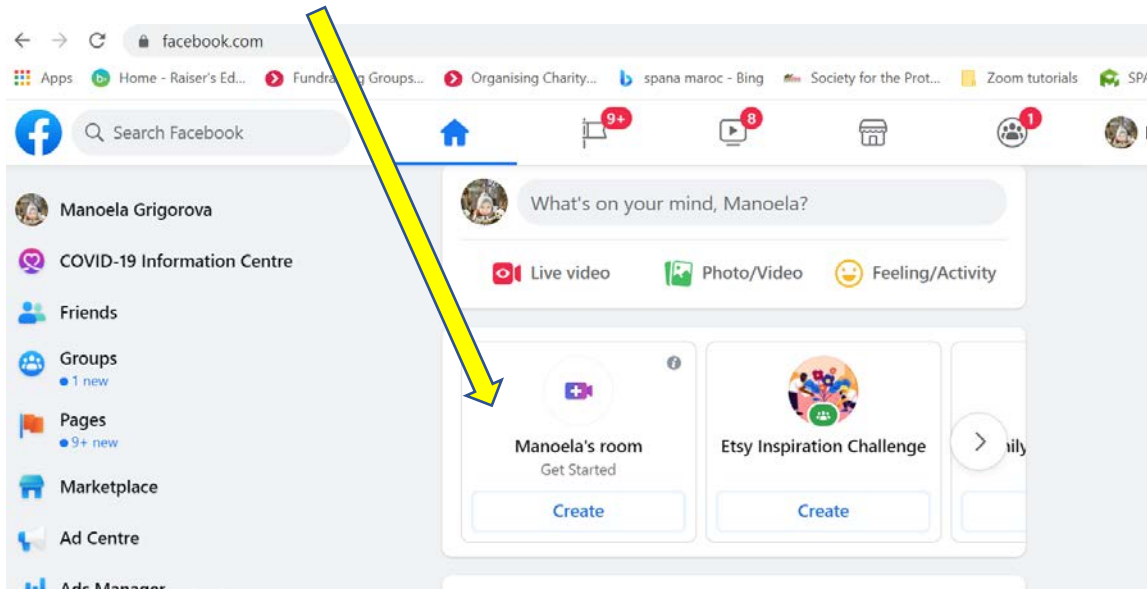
facebook.com

Apps Home - Raiser's Ed... Fundra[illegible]g Groups... Organising Charity... spana maroc - Bing Society for the Prot... Zoom tutorials SPA

Search Facebook

9+ 8 1

Manoela Grigorova

COVID-19 Information Centre

Friends

Groups
• 1 new

Pages
• 9+ new

Marketplace

Ad Centre

Ads Manager

What's on your mind, Manoela?

Live video Photo/Video Feeling/Activity

Manoela's room
Get Started
Create

Etsy Inspiration Challenge
Create

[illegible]ily